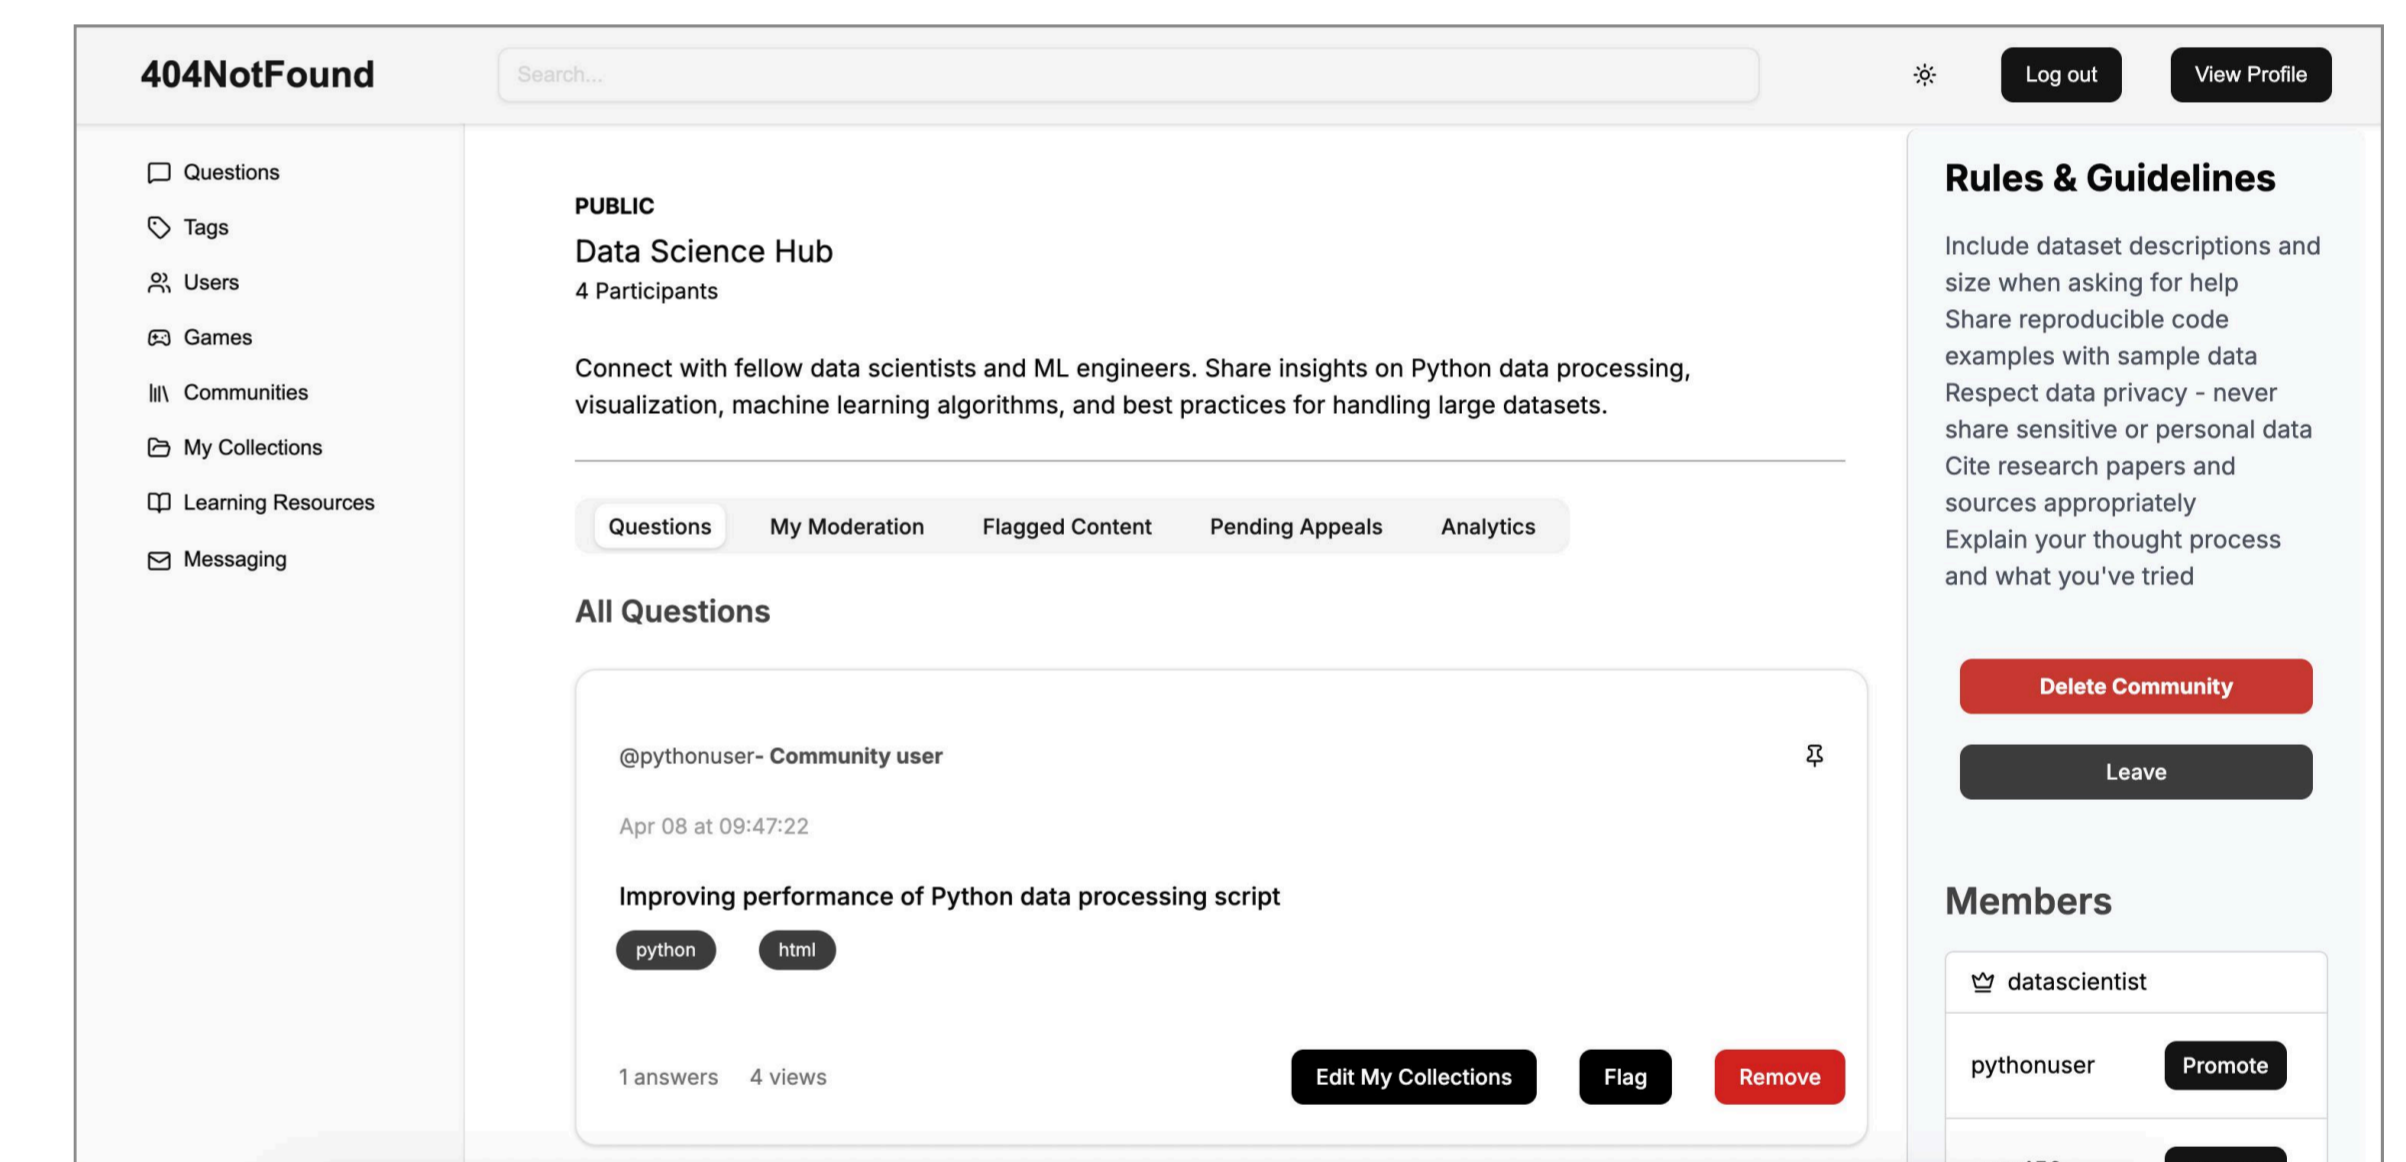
404NotFound

Search...

Log out

View Profile

Questions

Tags

Users

Games

Communities

My Collections

Learning Resources

Messaging

PUBLIC

Data Science Hub

4 Participants

Connect with fellow data scientists and ML engineers. Share insights on Python data processing, visualization, machine learning algorithms, and best practices for handling large datasets.

Questions | My Moderation | Flagged Content | Pending Appeals | Analytics

All Questions

@pythonuser- Community user

Apr 08 at 09:47:22

Improving performance of Python data processing script

python

html

1 answers 4 views

Edit My Collections

Flag

Remove

Rules & Guidelines

Include dataset descriptions and size when asking for help
Share reproducible code examples with sample data
Respect data privacy - never share sensitive or personal data
Cite research papers and sources appropriately
Explain your thought process and what you've tried

Delete Community

Leave

Members

datascientist

pythonuser

Promote

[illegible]